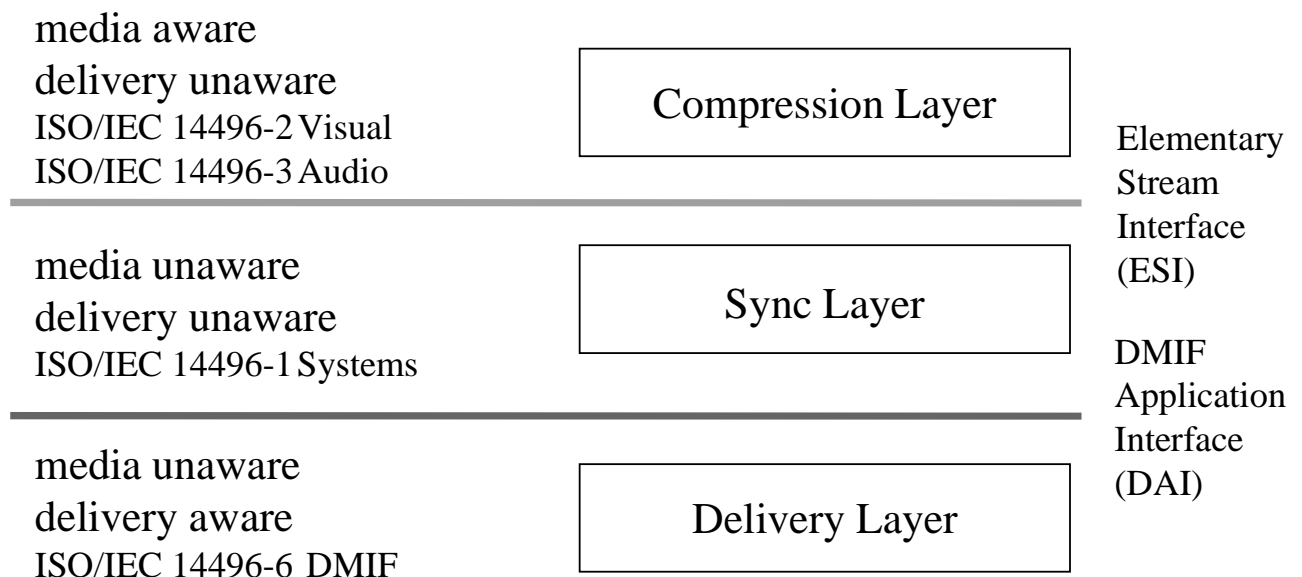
media aware
delivery unaware
ISO/IEC 14496-2 Visual
ISO/IEC 14496-3 Audio

Compression Layer

Elementary Stream Interface (ESI)

media unaware
delivery unaware
ISO/IEC 14496-1 Systems

Sync Layer

DMIF Application Interface (DAI)

media unaware
delivery aware
ISO/IEC 14496-6 DMIF

Delivery Layer